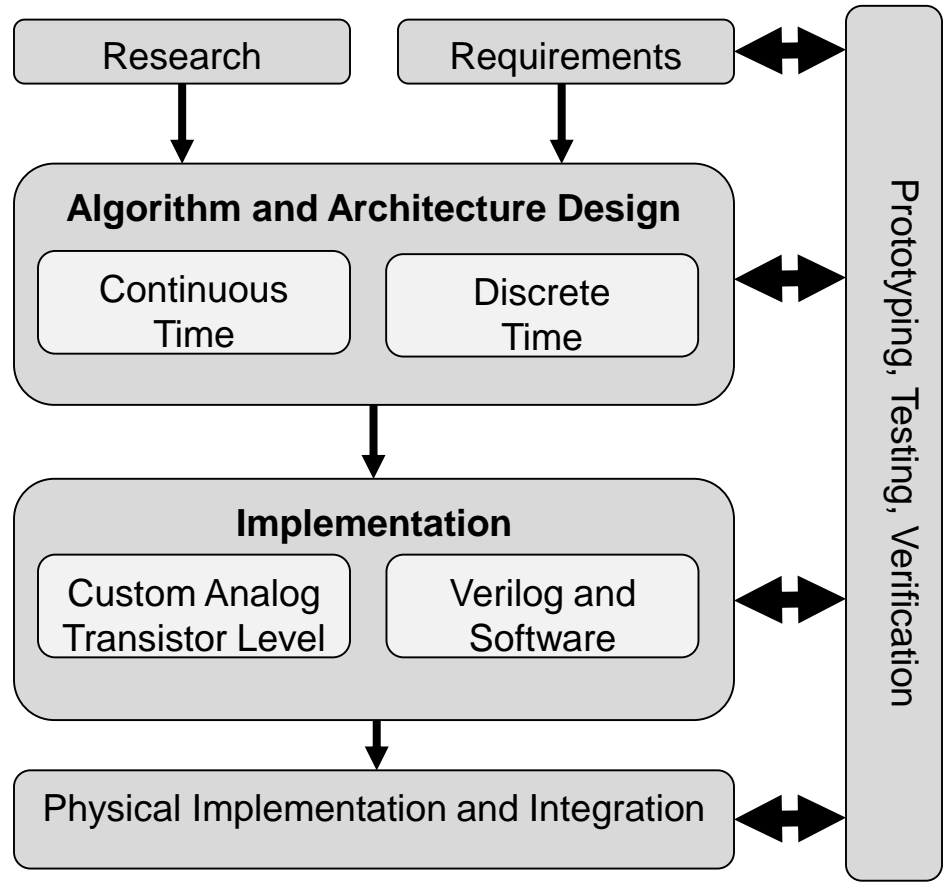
Research

Requirements

Algorithm and Architecture Design

Continuous Time

Discrete Time

Implementation

Custom Analog Transistor Level

Verilog and Software

Physical Implementation and Integration

Prototyping, Testing, Verification